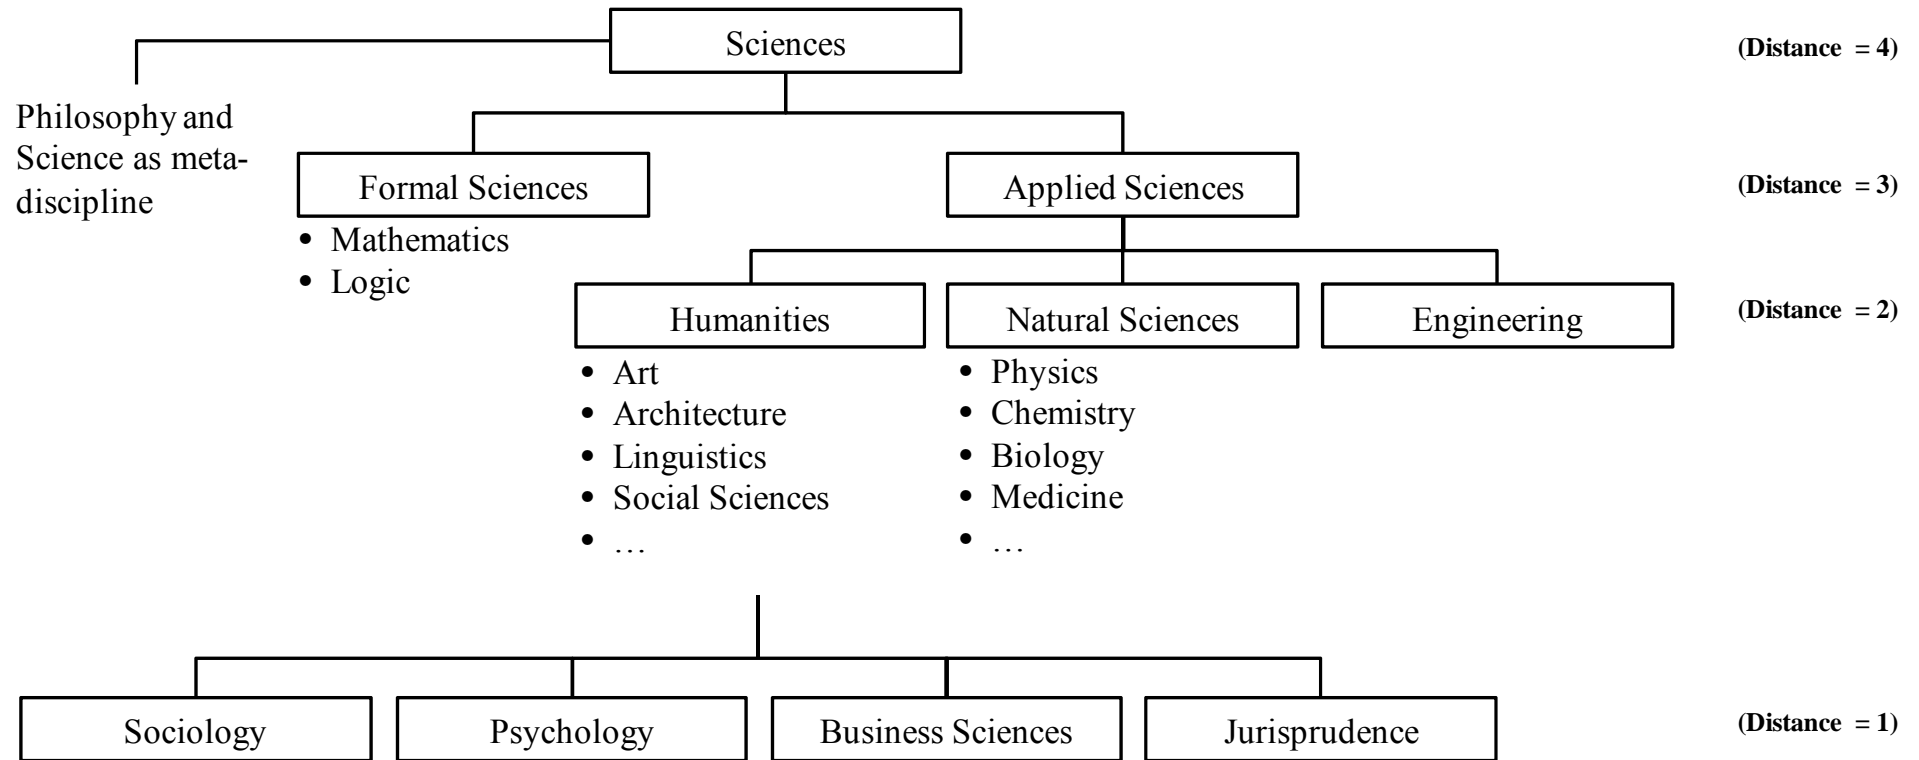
Sciences

(Distance = 4)

Philosophy and Science as meta-discipline

Formal Sciences

Applied Sciences

(Distance = 3)

- Mathematics
- Logic

Humanities

Natural Sciences

Engineering

(Distance = 2)

- Art
- Architecture
- Linguistics
- Social Sciences
- …

- Physics
- Chemistry
- Biology
- Medicine
- …

Sociology

Psychology

Business Sciences

Jurisprudence

(Distance = 1)